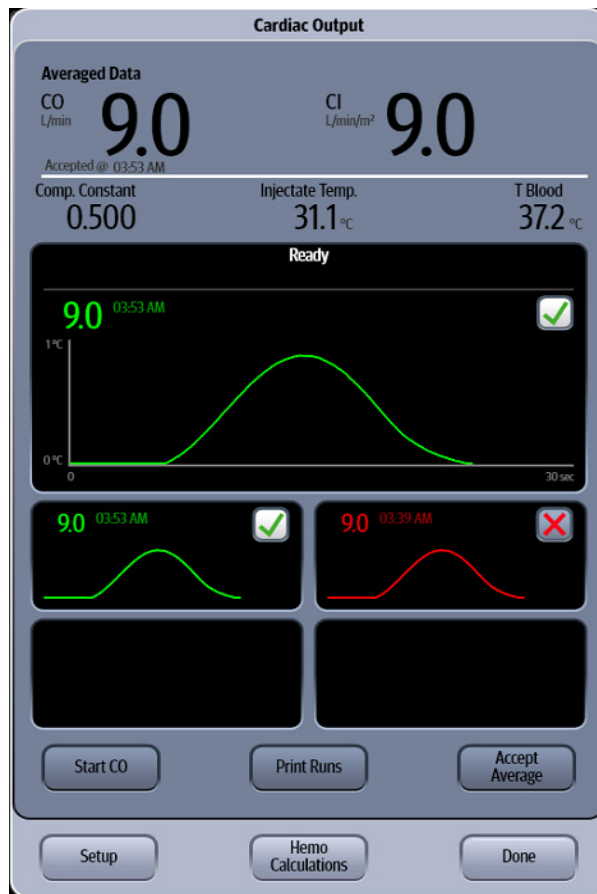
Cardiac Output

Averaged Data

CO
L/min
9.0

CI
L/min/m²
9.0

Accepted @ 03:53 AM

Comp. Constant
0.500

Injectate Temp.
31.1 °C

T Blood
37.2 °C

Ready

9.0 03:53 AM

1 °C

0 °C

0

30 sec

9.0 03:53 AM

9.0 03:39 AM

Start CO

Print Runs

Accept Average

Setup

Hemo Calculations

Done